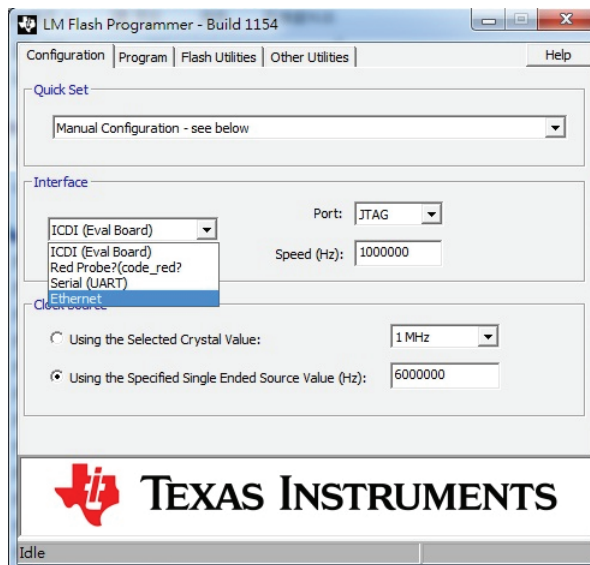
LM Flash Programmer - Build 1154

Configuration | Program | Flash Utilities | Other Utilities | Help

Quick Set

Manual Configuration - see below

Interface

ICDI (Eval Board)

ICDI (Eval Board)
Red Probe?(code_red?
Serial (UART)
Ethernet

Port: JTAG

Speed (Hz): 1000000

Clock Source

Using the Selected Crystal Value: 1 MHz

Using the Specified Single Ended Source Value (Hz): 6000000

TEXAS INSTRUMENTS

Idle